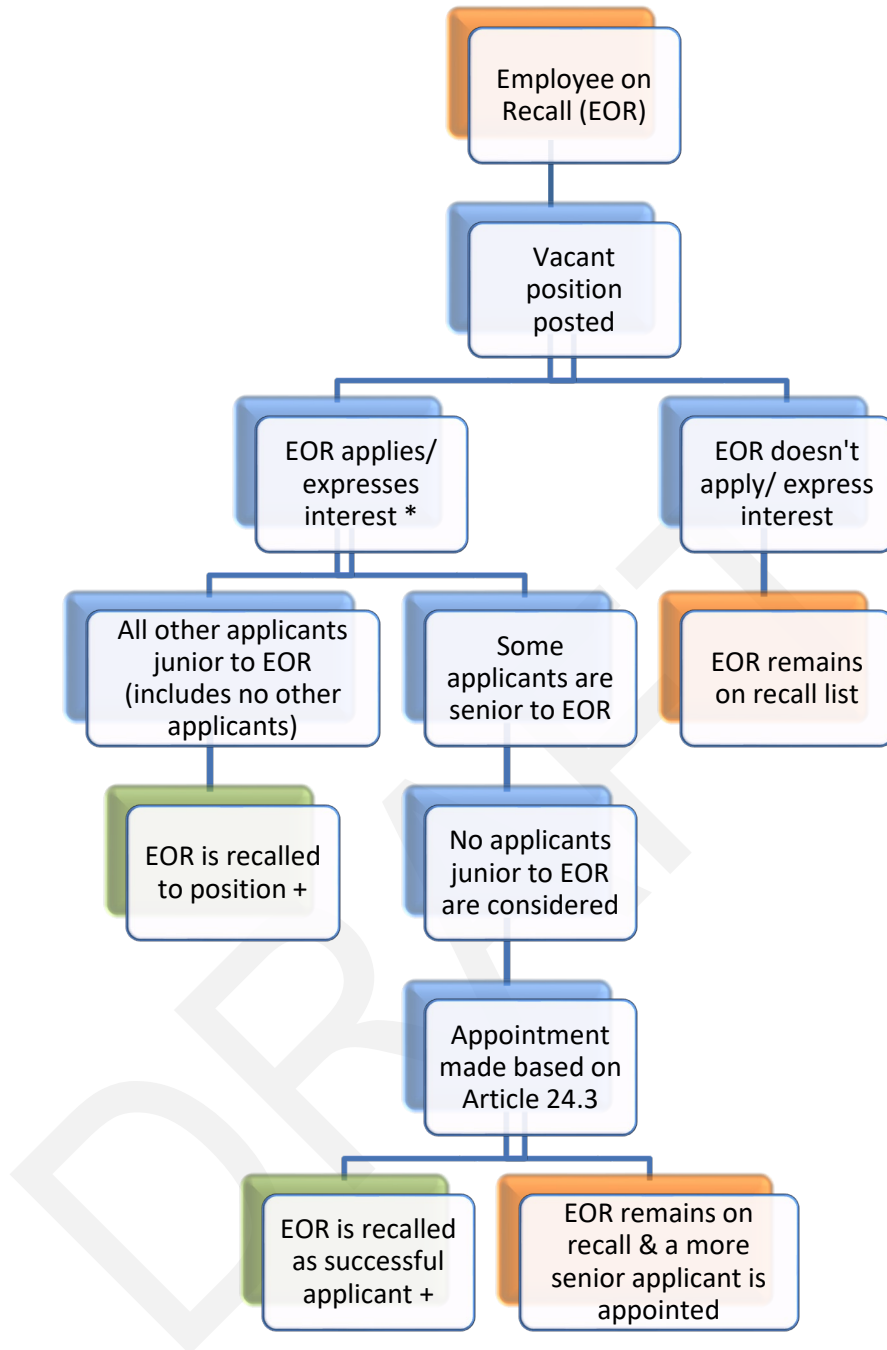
Employee on Recall (EOR)

Vacant position posted

EOR applies/ expresses interest *

EOR doesn't apply/ express interest

All other applicants junior to EOR (includes no other applicants)

Some applicants are senior to EOR

EOR remains on recall list

EOR is recalled to position +

No applicants junior to EOR are considered

Appointment made based on Article 24.3

EOR is recalled as successful applicant +

EOR remains on recall & a more senior applicant is appointed

DRAFT